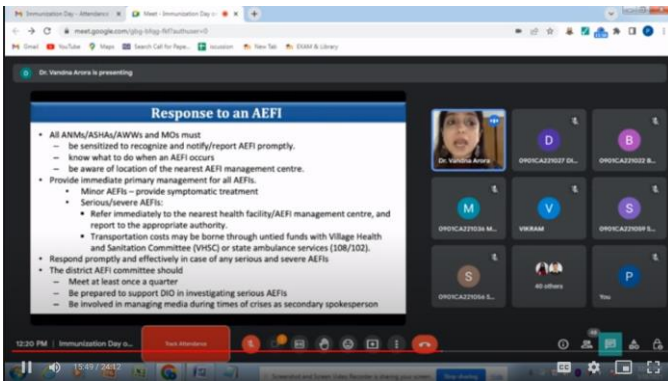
Immunization Day - Attendance | Meet - Immunization Day o

meet.google.com/gbg-bfqg-fkf?authuser=0

Gmail YouTube Maps Search Call for Pape... Iccusion New Tab EXAM & Library

Dr. Vandna Arora is presenting

Response to an AEFI

• All ANMs/ASHAs/AWWs and MOs must
– be sensitized to recognize and notify/report AEFI promptly.
– know what to do when an AEFI occurs
– be aware of location of the nearest AEFI management centre.
• Provide immediate primary management for all AEFIs.
– Minor AEFIs – provide symptomatic treatment
– Serious/severe AEFIs:
▪ Refer immediately to the nearest health facility/AEFI management centre, and report to the appropriate authority.
▪ Transportation costs may be borne through untied funds with Village Health and Sanitation Committee (VHSC) or state ambulance services (108/102).
• Respond promptly and effectively in case of any serious and severe AEFIs
• The district AEFI committee should
– Meet at least once a quarter
– Be prepared to support DIO in investigating serious AEFIs
– Be involved in managing media during times of crises as decided by the State AEFI committee

Dr. Vandna Arora

D
0901CA221027 DI...

B
0901CA221022 B...

M
0901CA221036 M...

V
VIKRAM

S
0901CA221059 S...

S
0901CA221056 S...

40 others

P
You

12:20 PM | Immunization Day o...

Track Attendance

15:49 / 24:12

Stop sharing